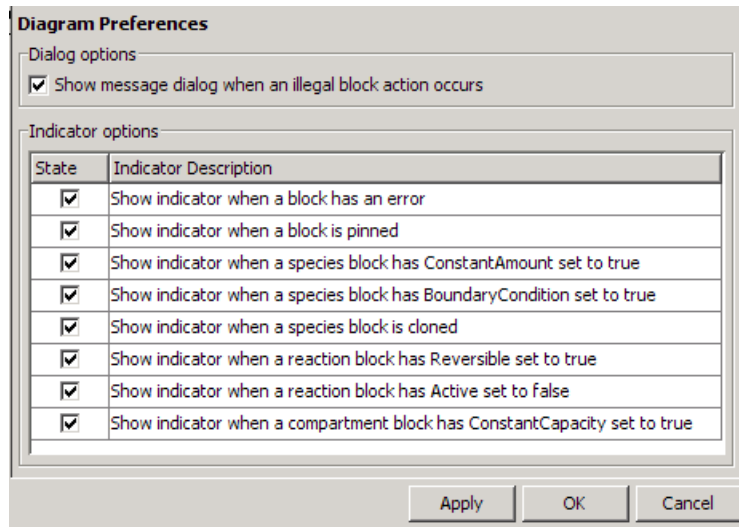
Diagram Preferences

Dialog options

☑ Show message dialog when an illegal block action occurs

Indicator options

| State | Indicator Description |
|---|---|
| ☑ | Show indicator when a block has an error |
| ☑ | Show indicator when a block is pinned |
| ☑ | Show indicator when a species block has ConstantAmount set to true |
| ☑ | Show indicator when a species block has BoundaryCondition set to true |
| ☑ | Show indicator when a species block is cloned |
| ☑ | Show indicator when a reaction block has Reversible set to true |
| ☑ | Show indicator when a reaction block has Active set to false |
| ☑ | Show indicator when a compartment block has ConstantCapacity set to true |

Apply OK Cancel